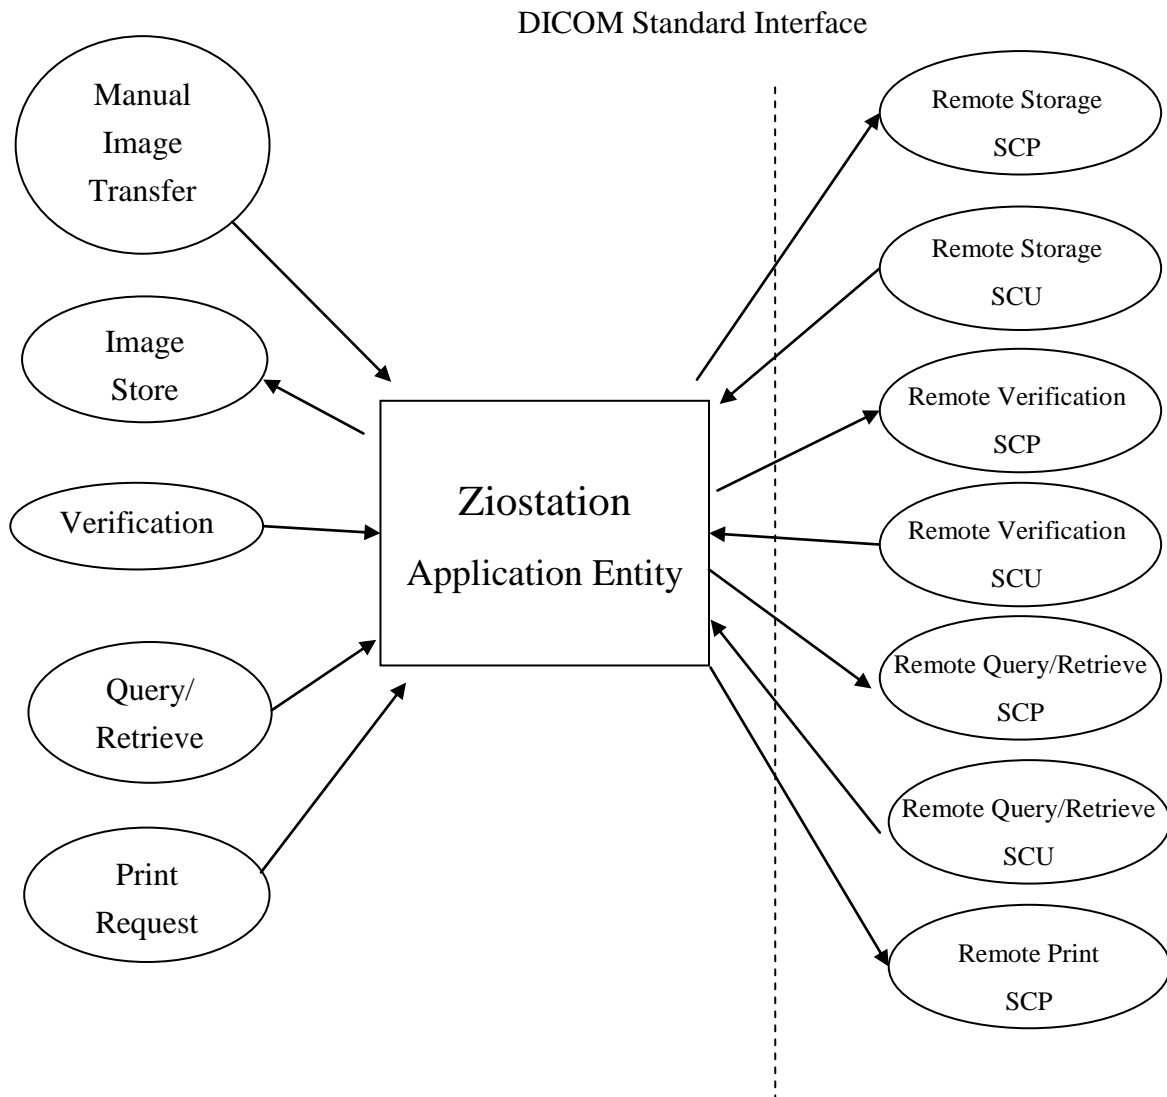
DICOM Standard Interface

Manual Image Transfer

Image Store

Verification

Query/ Retrieve

Print Request

Ziostation Application Entity

Remote Storage SCP

Remote Storage SCU

Remote Verification SCP

Remote Verification SCU

Remote Query/Retrieve SCP

Remote Query/Retrieve SCU

Remote Print SCP